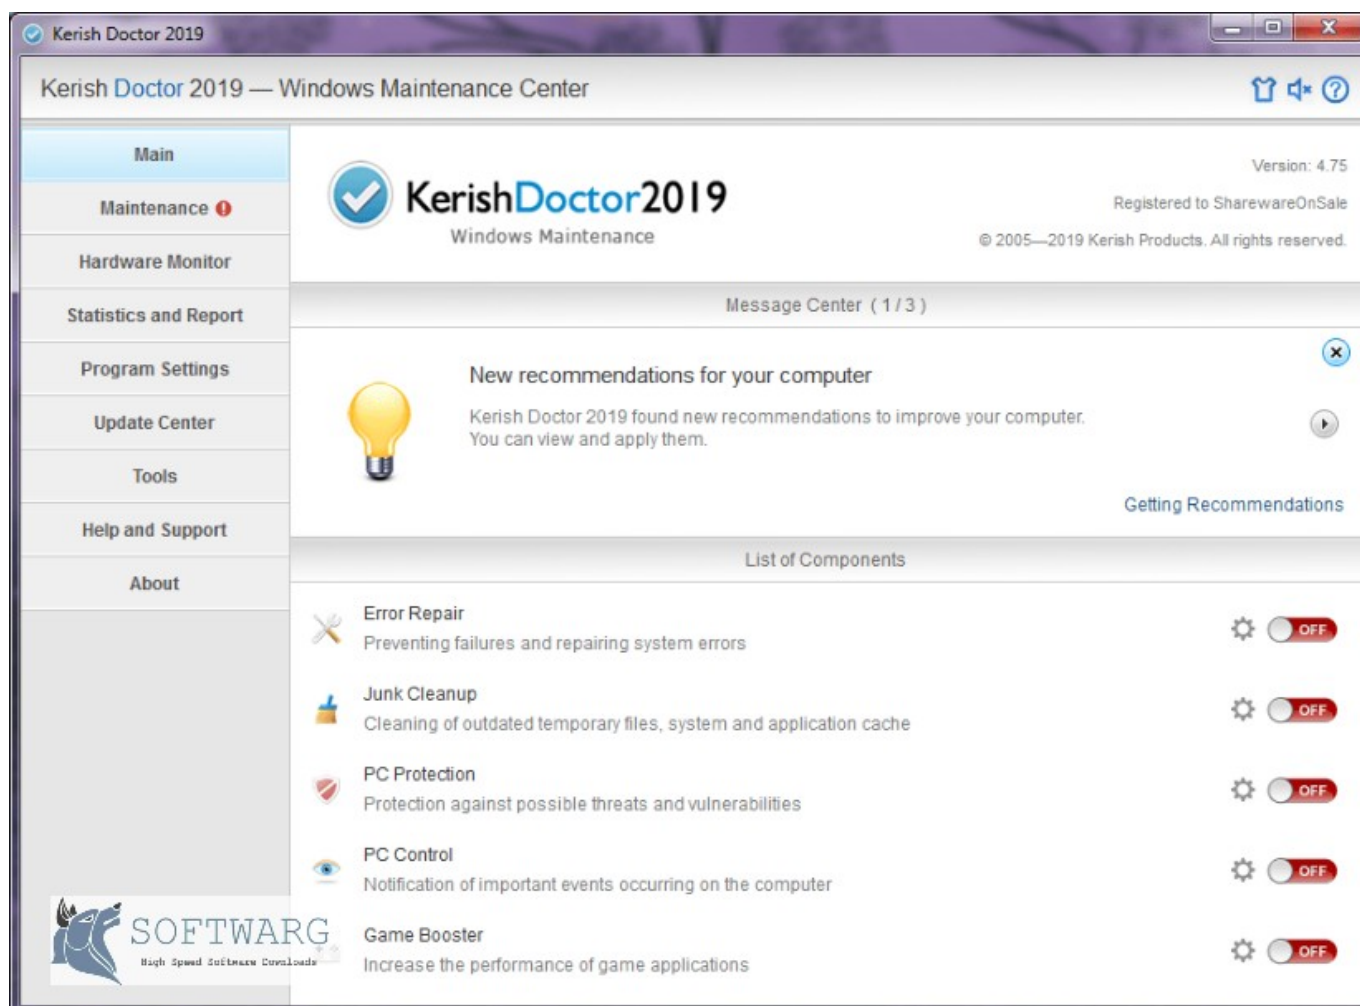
Kerish Doctor 2019

Kerish Doctor 2019 — Windows Maintenance Center

Main
Maintenance
Hardware Monitor
Statistics and Report
Program Settings
Update Center
Tools
Help and Support
About

KerishDoctor2019
Windows Maintenance

Version: 4.75
Registered to SharewareOnSale
© 2005—2019 Kerish Products. All rights reserved.

Message Center ( 1 / 3 )

New recommendations for your computer
Kerish Doctor 2019 found new recommendations to improve your computer. You can view and apply them.

Getting Recommendations

List of Components

Error Repair
Preventing failures and repairing system errors
OFF

Junk Cleanup
Cleaning of outdated temporary files, system and application cache
OFF

PC Protection
Protection against possible threats and vulnerabilities
OFF

PC Control
Notification of important events occurring on the computer
OFF

Game Booster
Increase the performance of game applications
OFF

SOFTWARG
High Speed Software Downloads